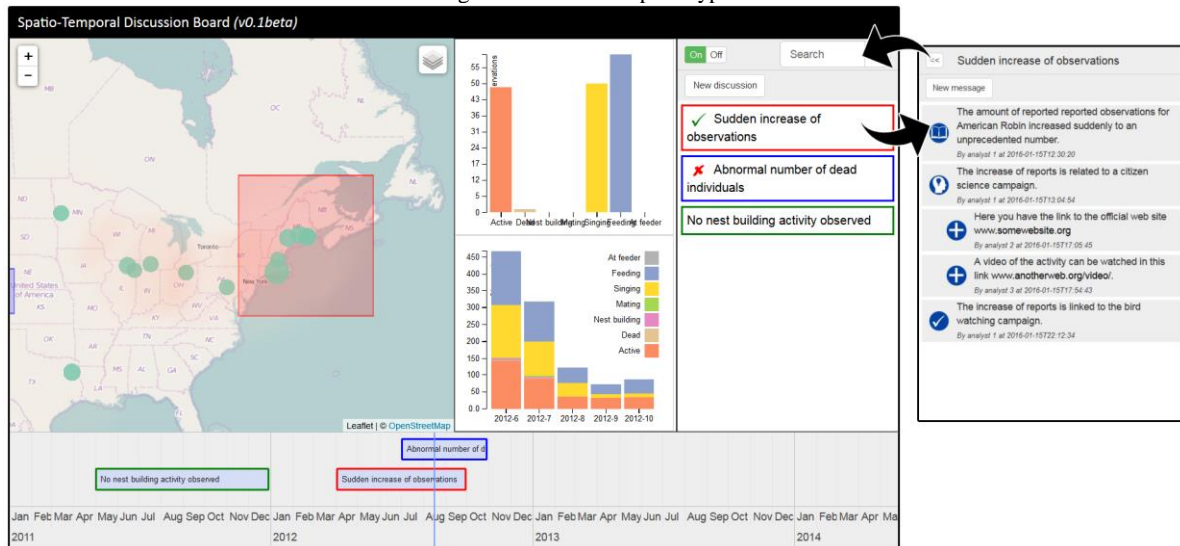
Spatio-Temporal Discussion Board (v0.1beta)

+
−

MB
ON
ND
MN
SD
WI
IA
IL
IN
OH
Toronto
NB
NS
New York
United States of America
KS
MO
KY
VA
OK
AR
TN
NC
MS
AL
GA
TX
LA
FL

Leaflet | © OpenStreetMap

ervations
55
50
45
40
36
31
27
22
18
13
9
4
0
Active Dead Nest building Mating Singing Feeding At feeder

450
400
350
300
250
200
150
100
50
0.0
2012-6 2012-7 2012-8 2012-9 2012-10

At feeder
Feeding
Singing
Mating
Nest building
Dead
Active

On Off
Search
New discussion

✓ Sudden increase of observations

✗ Abnormal number of dead individuals

No nest building activity observed

Sudden increase of observations
New message

The amount of reported reported observations for American Robin increased suddenly to an unprecedented number.
By analyst 1 at 2016-01-15T12:30:20

The increase of reports is related to a citizen science campaign.
By analyst 1 at 2016-01-15T13:04:54

Here you have the link to the official web site www.somewebsite.org
By analyst 2 at 2016-01-15T17:05:45

A video of the activity can be watched in this link www.anotherweb.org/video/.
By analyst 3 at 2016-01-15T17:54:43

The increase of reports is linked to the bird watching campaign.
By analyst 1 at 2016-01-15T22:12:34

Abnormal number of d
No nest building activity observed
Sudden increase of observations

Jan Feb Mar Apr May Jun Jul Aug Sep Oct Nov Dec Jan Feb Mar Apr May Jun Jul Aug Sep Oct Nov Dec Jan Feb Mar Apr May Jun Jul Aug Sep Oct Nov Dec Jan Feb Mar Apr Ma
2011 2012 2013 2014